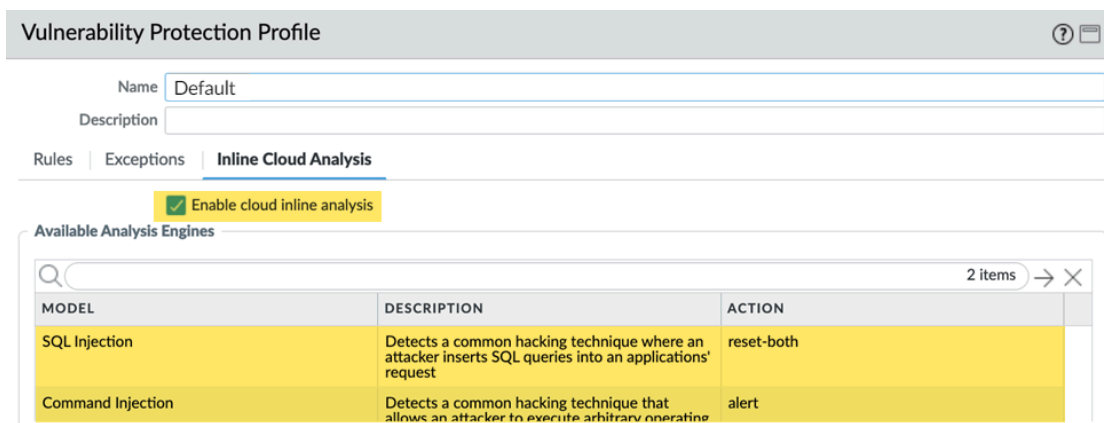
Vulnerability Protection Profile

Name Default

Description

Rules | Exceptions | Inline Cloud Analysis

Enable cloud inline analysis

Available Analysis Engines

2 items

| MODEL | DESCRIPTION | ACTION |
|---|---|---|
| SQL Injection | Detects a common hacking technique where an attacker inserts SQL queries into an applications' request | reset-both |
| Command Injection | Detects a common hacking technique that allows an attacker to execute arbitrary operating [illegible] | alert |